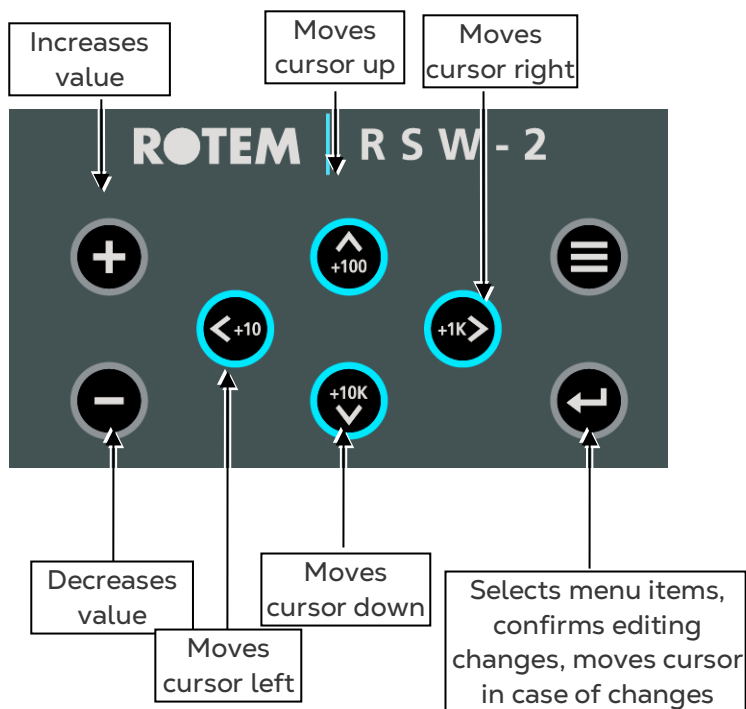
Increases value

Moves cursor up

Moves cursor right

ROTEM | R S W - 2

+100

+10

+1K

+10K

Decreases value

Moves cursor left

Moves cursor down

Selects menu items, confirms editing changes, moves cursor in case of changes